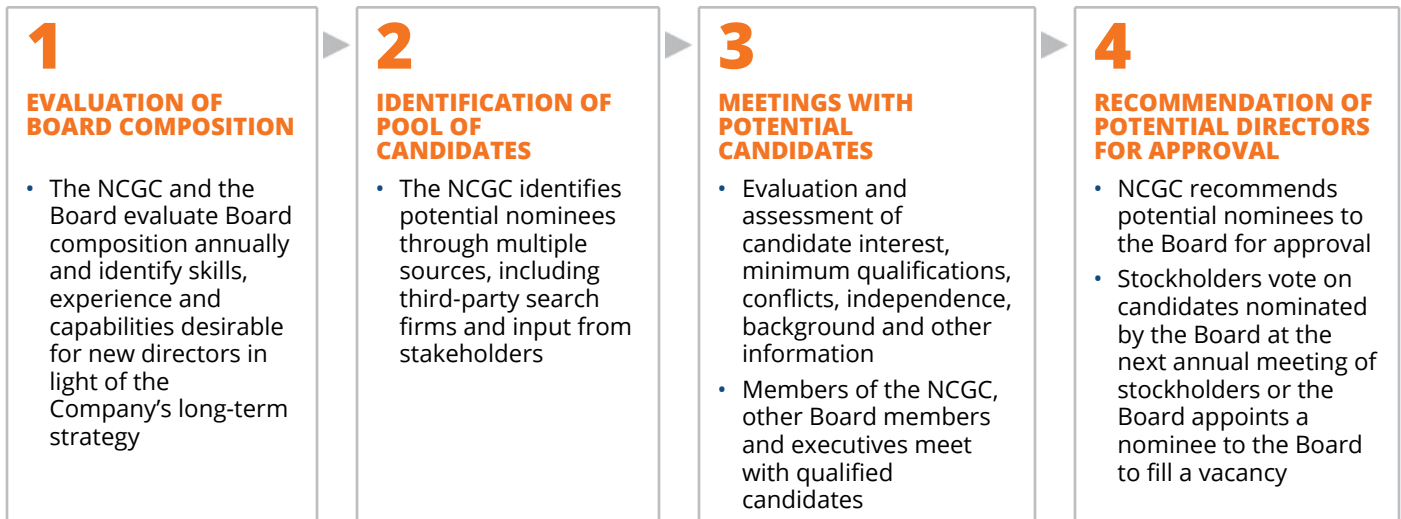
1

EVALUATION OF BOARD COMPOSITION

• The NCGC and the Board evaluate Board composition annually and identify skills, experience and capabilities desirable for new directors in light of the Company's long-term strategy

2

IDENTIFICATION OF POOL OF CANDIDATES

• The NCGC identifies potential nominees through multiple sources, including third-party search firms and input from stakeholders

3

MEETINGS WITH POTENTIAL CANDIDATES

• Evaluation and assessment of candidate interest, minimum qualifications, conflicts, independence, background and other information

• Members of the NCGC, other Board members and executives meet with qualified candidates

4

RECOMMENDATION OF POTENTIAL DIRECTORS FOR APPROVAL

• NCGC recommends potential nominees to the Board for approval

• Stockholders vote on candidates nominated by the Board at the next annual meeting of stockholders or the Board appoints a nominee to the Board to fill a vacancy